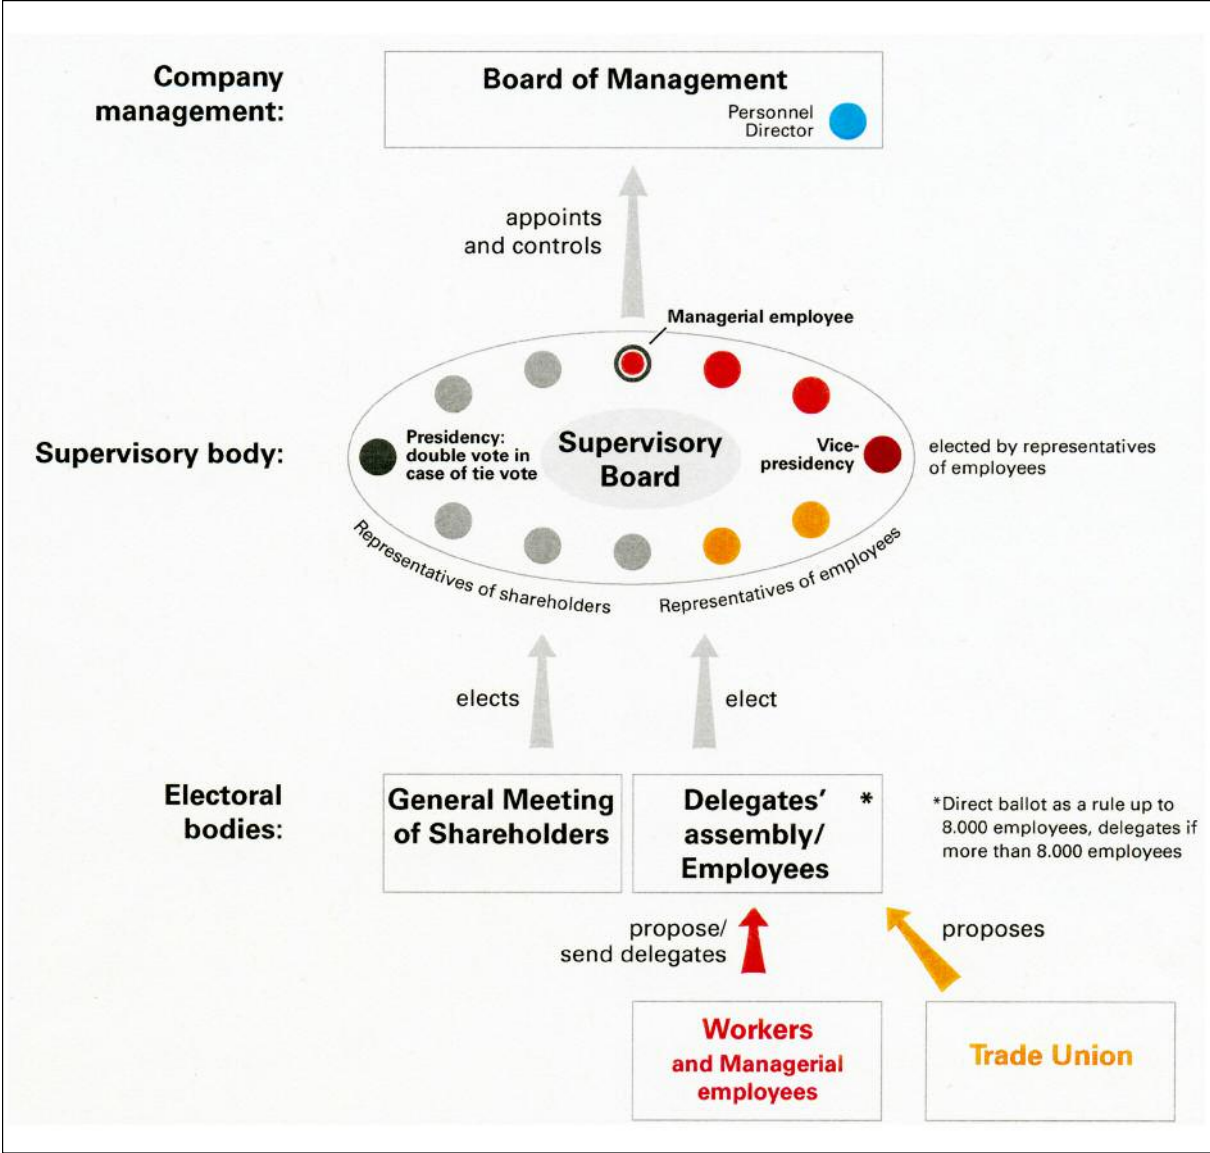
Company management:

Board of Management

Personnel Director

appoints and controls

Managerial employee

Supervisory body:

Presidency: double vote in case of tie vote

Supervisory Board

Vice-presidency

elected by representatives of employees

Representatives of shareholders

Representatives of employees

elects

elect

Electoral bodies:

General Meeting of Shareholders

Delegates' assembly/ Employees *

*Direct ballot as a rule up to 8.000 employees, delegates if more than 8.000 employees

propose/ send delegates

proposes

Workers and Managerial employees

Trade Union